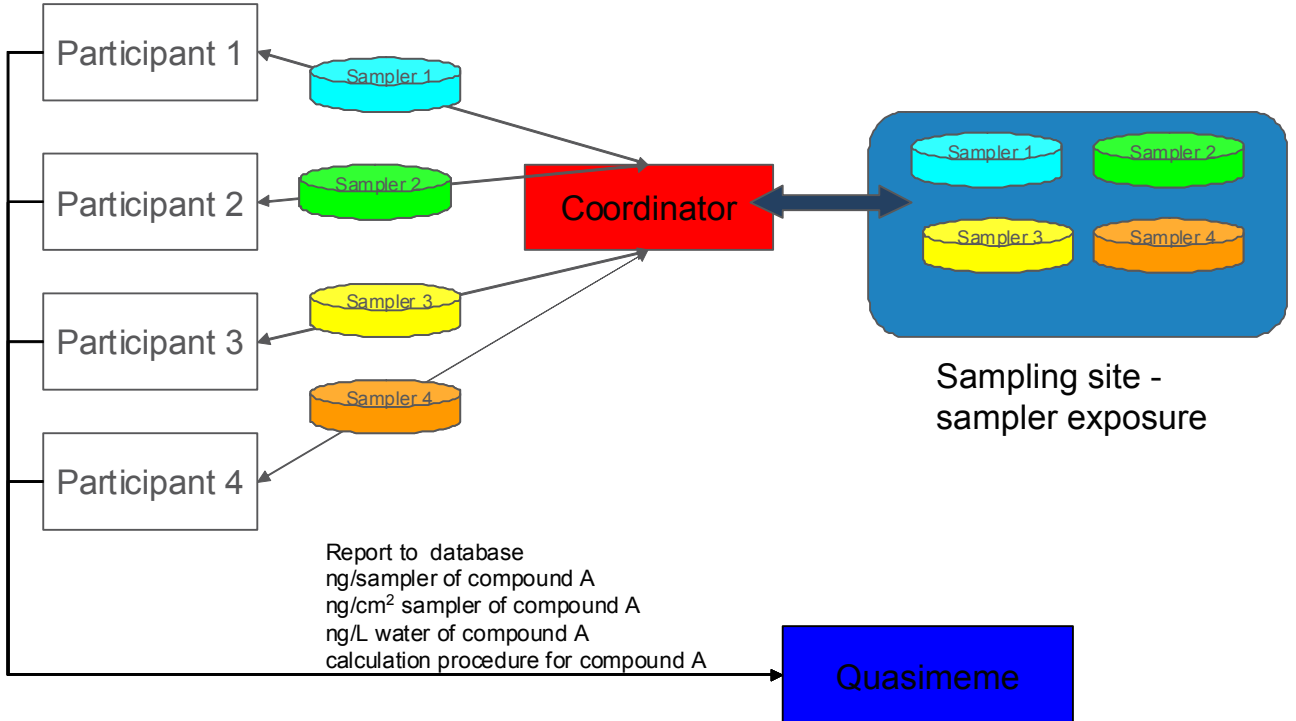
Participant 1

Sampler 1

Participant 2

Sampler 2

Coordinator

Sampler 1

Sampler 2

Sampler 3

Sampler 4

Participant 3

Sampler 3

Sampler 4

Participant 4

Sampling site - sampler exposure

Report to database
ng/sampler of compound A
ng/cm$^2$ sampler of compound A
ng/L water of compound A
calculation procedure for compound A

Quasimeme